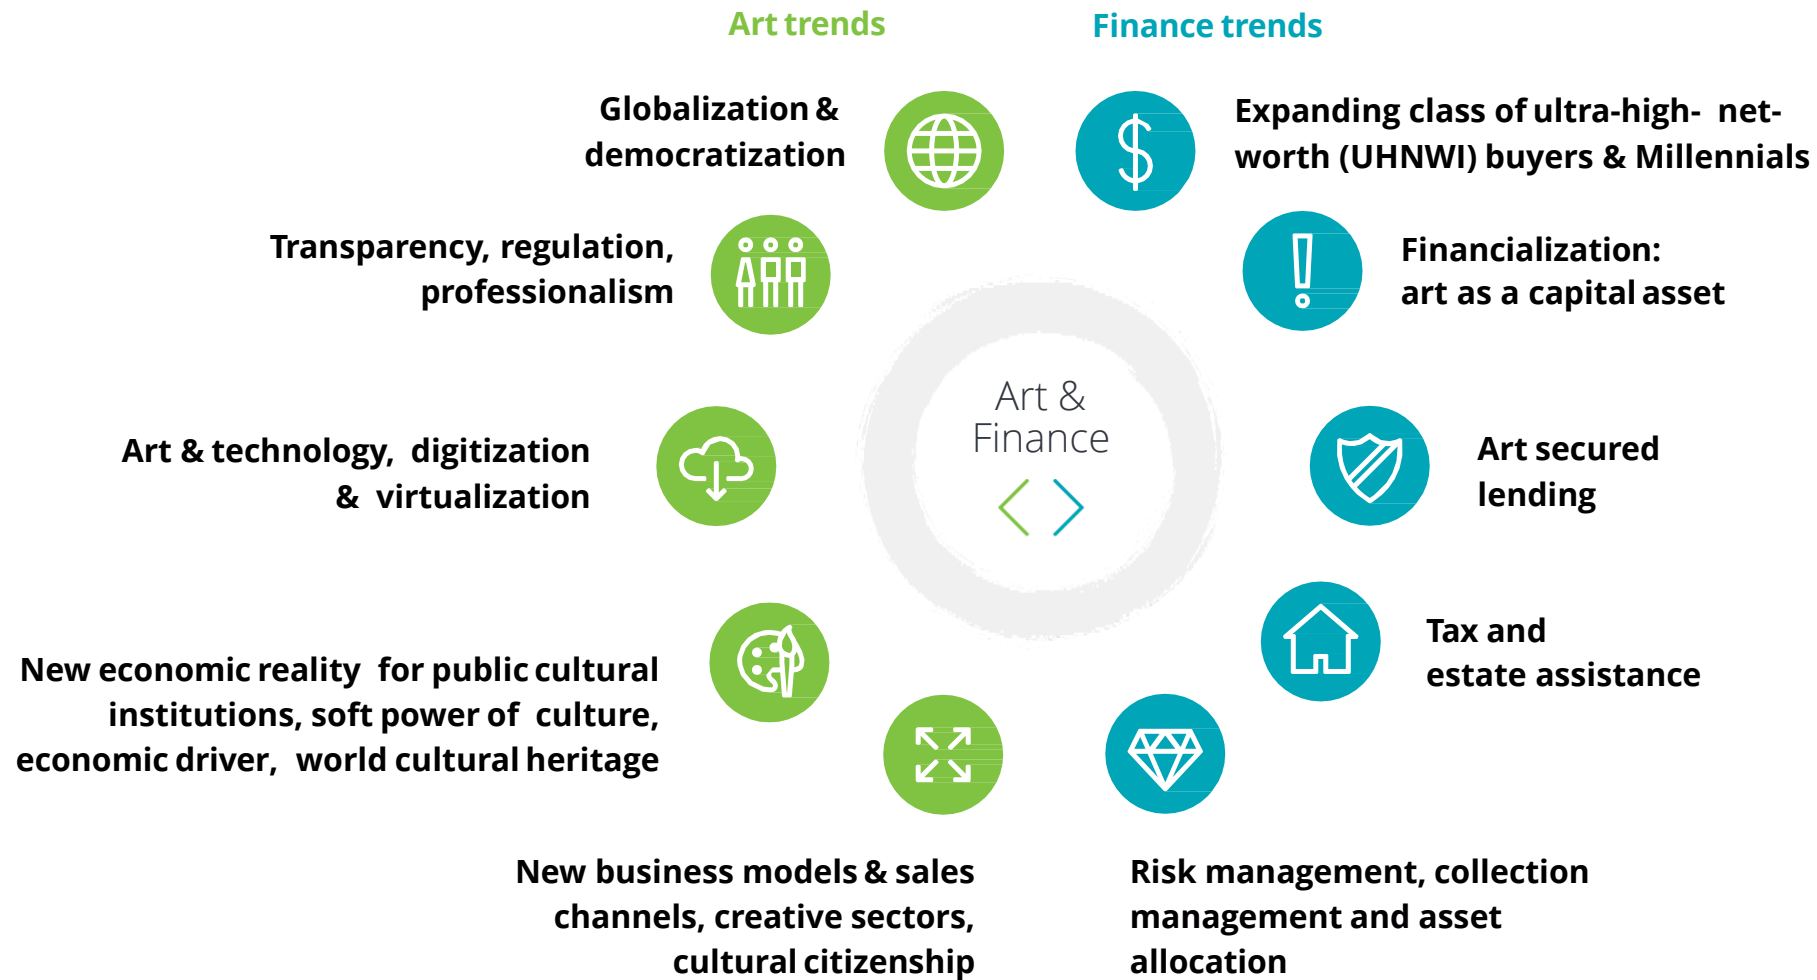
Art trends

Finance trends

Globalization & democratization

Expanding class of ultra-high- net-worth (UHNWI) buyers & Millennials

Transparency, regulation, professionalism

Financialization: art as a capital asset

Art & Finance

Art & technology, digitization & virtualization

Art secured lending

Tax and estate assistance

New economic reality for public cultural institutions, soft power of culture, economic driver, world cultural heritage

New business models & sales channels, creative sectors, cultural citizenship

Risk management, collection management and asset allocation